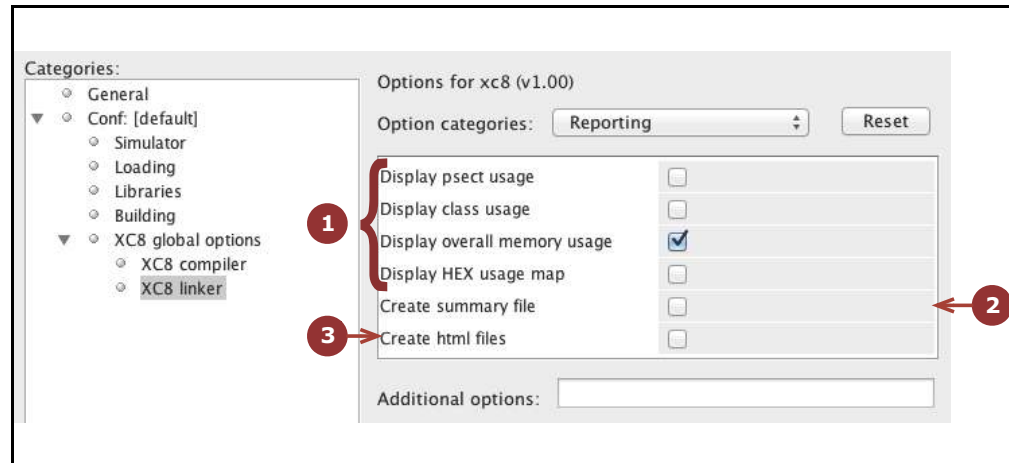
Categories:
General
Conf: [default]
Simulator
Loading
Libraries
Building
XC8 global options
XC8 compiler
XC8 linker

Options for xc8 (v1.00)

Option categories: Reporting

Reset

Display psect usage
Display class usage
Display overall memory usage
Display HEX usage map
Create summary file
Create html files

1
2
3

Additional options: